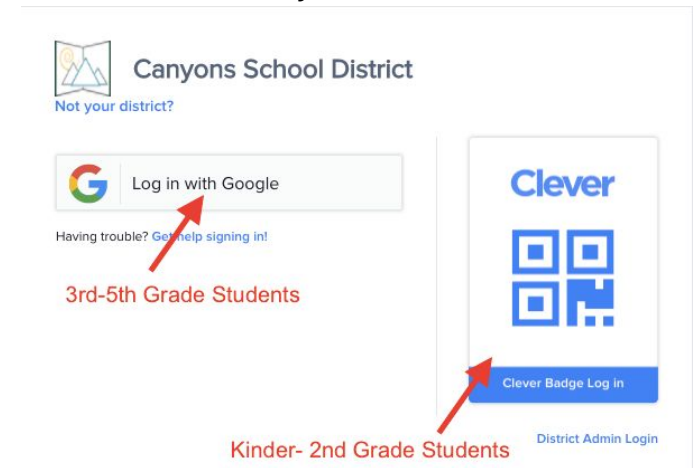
Canyons School District
Not your district?

Log in with Google

Having trouble? Get help signing in!

3rd-5th Grade Students

Clever

Clever Badge Log in

Kinder- 2nd Grade Students

District Admin Login